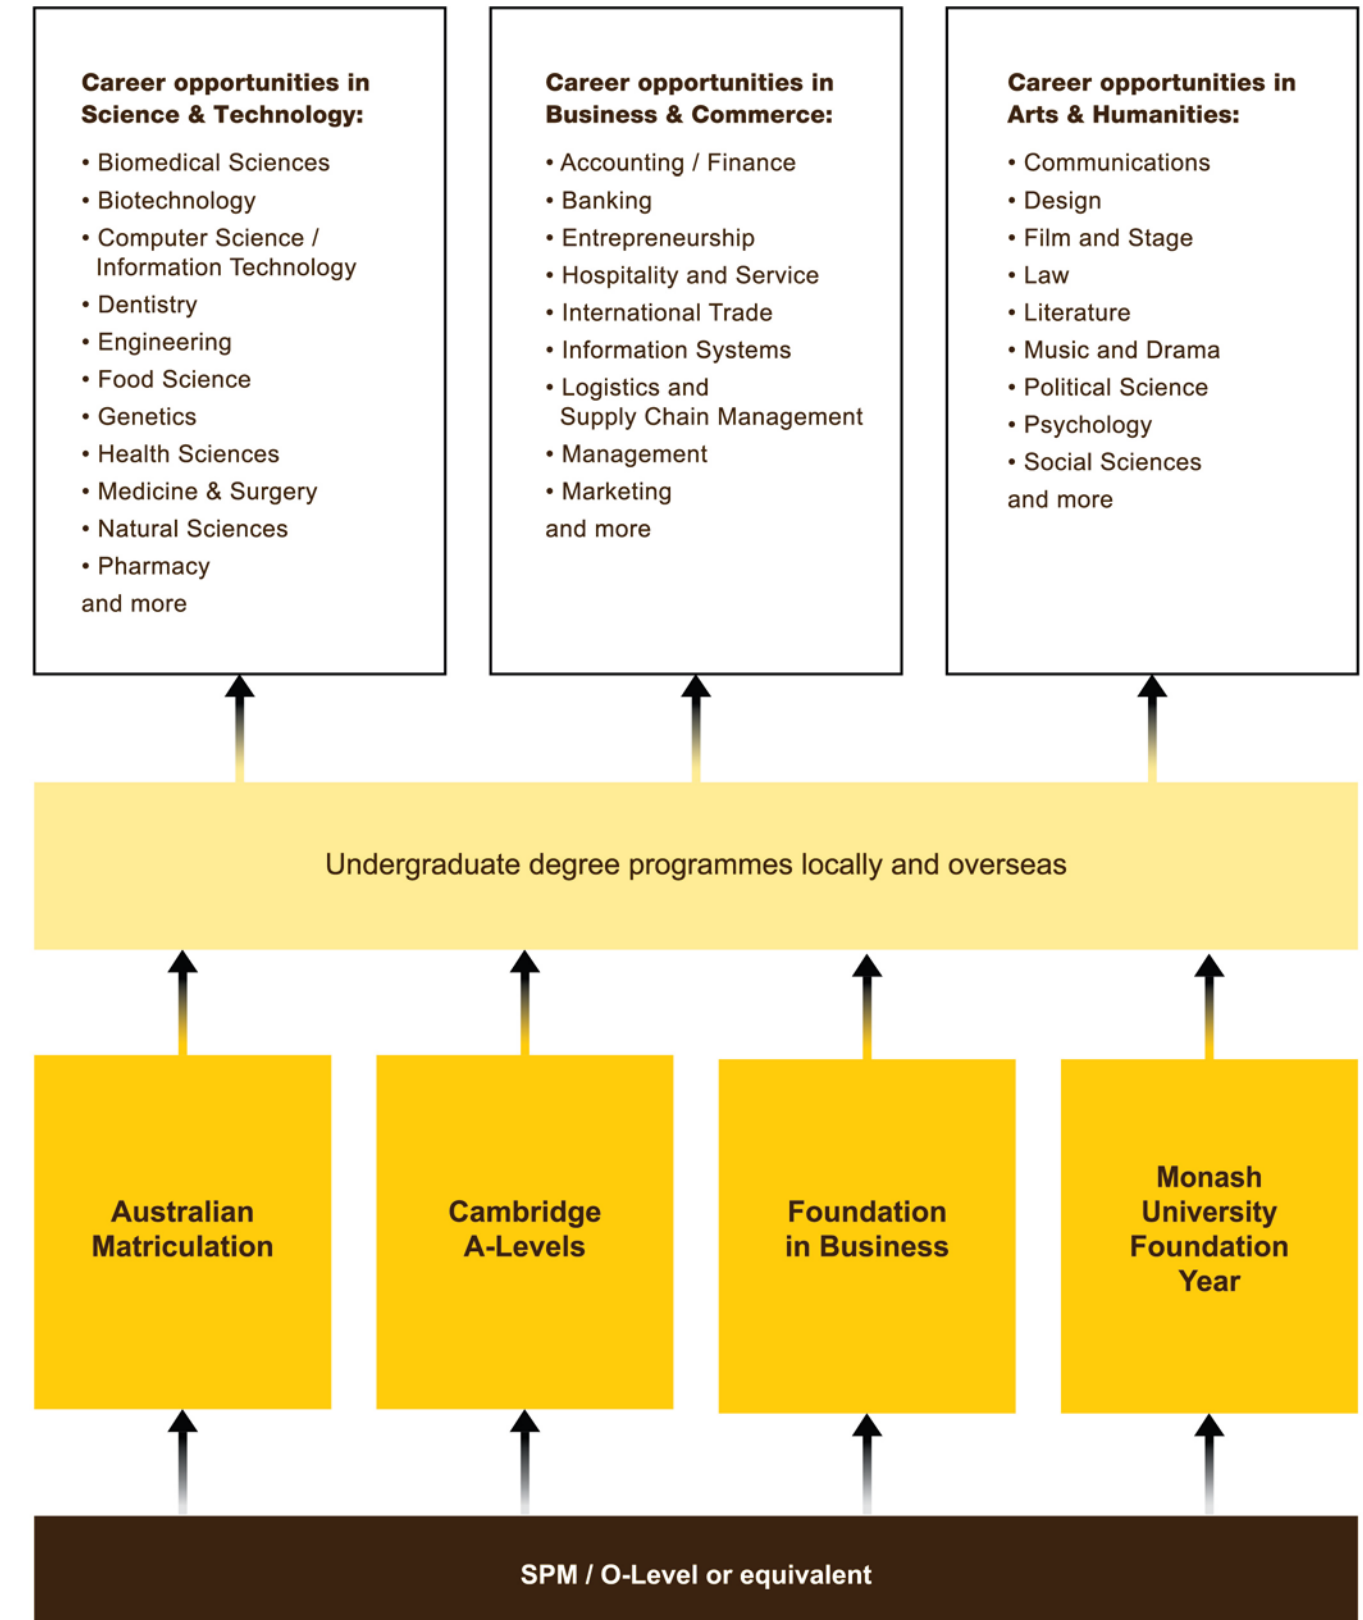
Career opportunities in Science & Technology:

• Biomedical Sciences
• Biotechnology
• Computer Science / Information Technology
• Dentistry
• Engineering
• Food Science
• Genetics
• Health Sciences
• Medicine & Surgery
• Natural Sciences
• Pharmacy
and more

Career opportunities in Business & Commerce:

• Accounting / Finance
• Banking
• Entrepreneurship
• Hospitality and Service
• International Trade
• Information Systems
• Logistics and Supply Chain Management
• Management
• Marketing
and more

Career opportunities in Arts & Humanities:

• Communications
• Design
• Film and Stage
• Law
• Literature
• Music and Drama
• Political Science
• Psychology
• Social Sciences
and more

Undergraduate degree programmes locally and overseas

Australian Matriculation

Cambridge A-Levels

Foundation in Business

Monash University Foundation Year

SPM / O-Level or equivalent